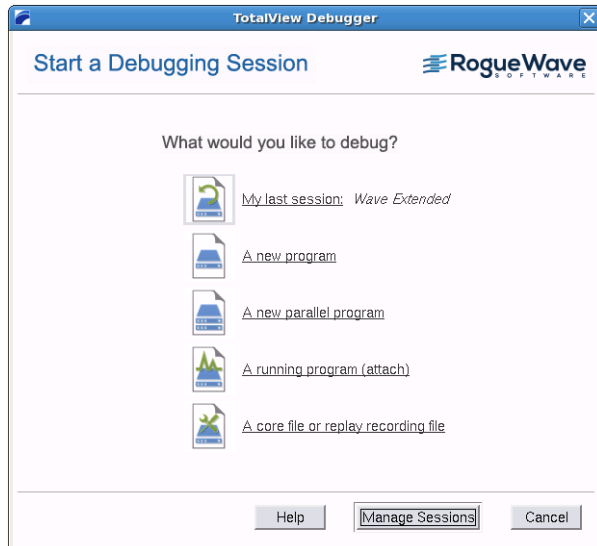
TotalView Debugger

Start a Debugging Session

RogueWave SOFTWARE

What would you like to debug?

My last session: Wave Extended

A new program

A new parallel program

A running program (attach)

A core file or replay recording file

Help

Manage Sessions

Cancel